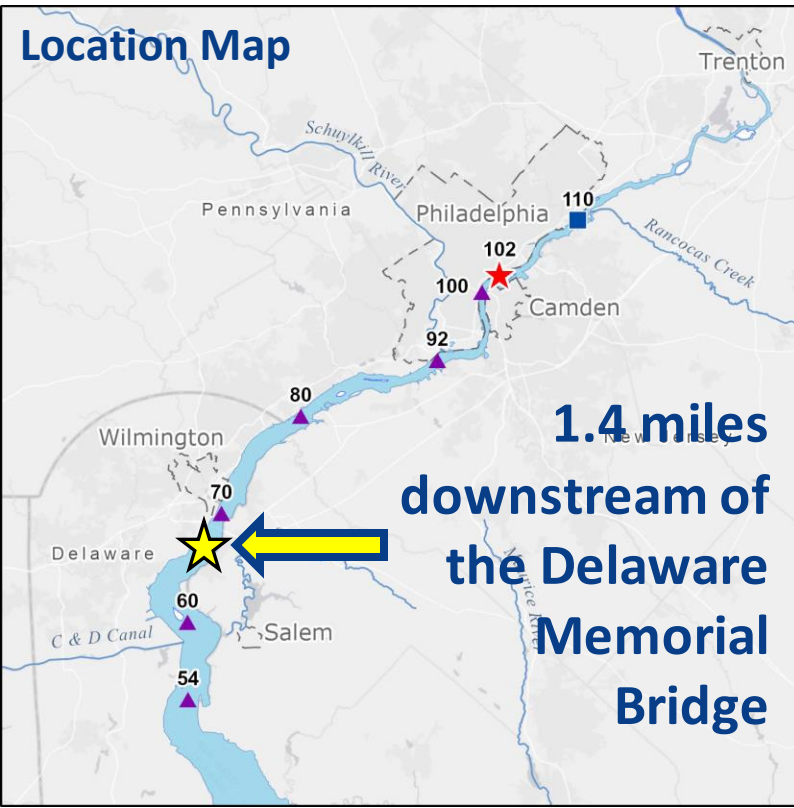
Location Map

Trenton

Schuylkill River

Pennsylvania

Philadelphia

110

Rancocas Creek

102

100

Camden

92

80

Wilmington

New Jersey

70

Delaware

60

C & D Canal

Salem

54

Maurice River

1.4 miles downstream of the Delaware Memorial Bridge